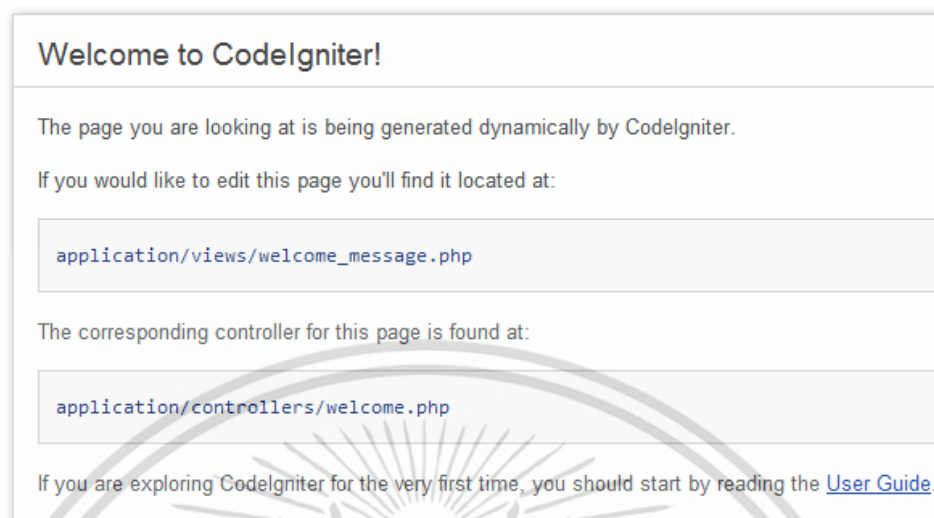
Welcome to CodeIgniter!

The page you are looking at is being generated dynamically by CodeIgniter.

If you would like to edit this page you'll find it located at:

application/views/welcome_message.php

The corresponding controller for this page is found at:

application/controllers/welcome.php

If you are exploring CodeIgniter for the very first time, you should start by reading the User Guide.